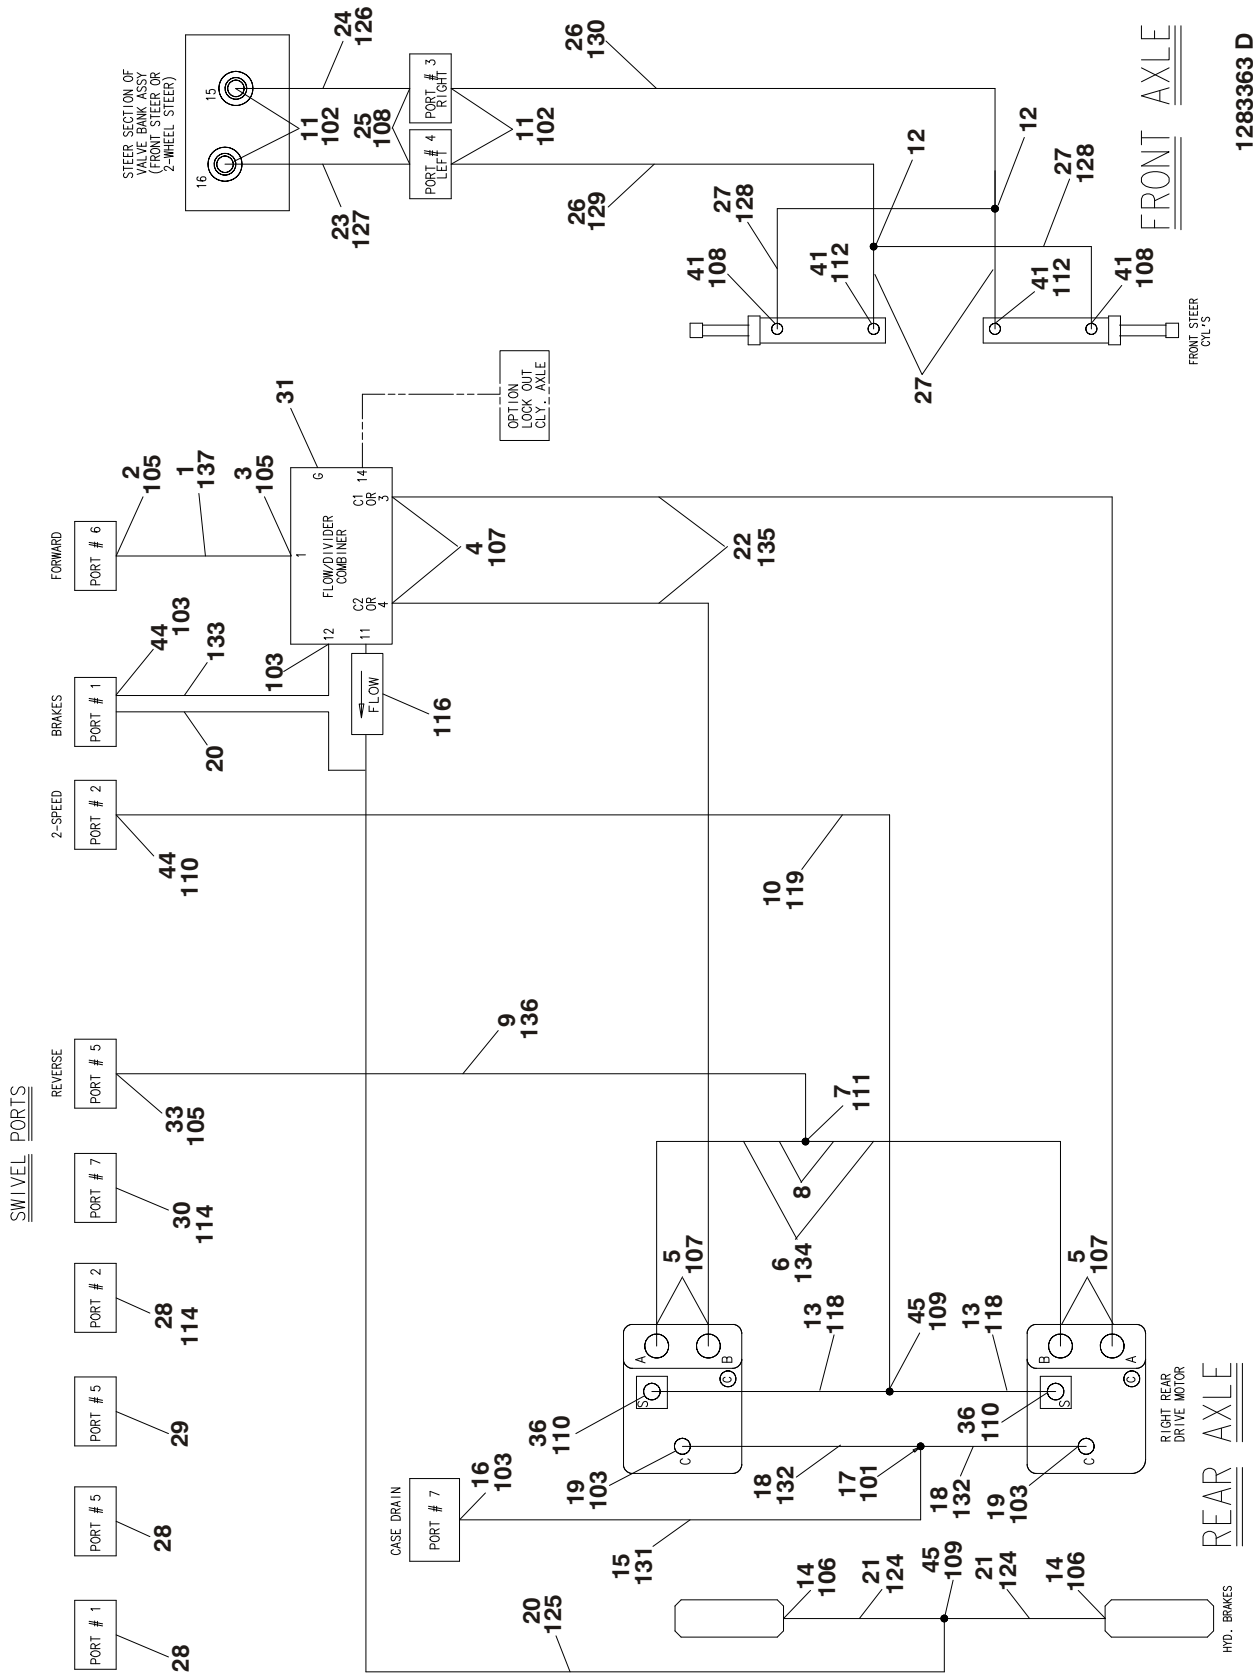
STEER SECTION OF VALVE BANK ASSY (FRONT STEER OR 2-WHEEL STEER)
15
16
24
126
23
127
11
102
25
108
PORT # 3 RIGHT
PORT # 4 LEFT
11
102
26
130
26
129
12
12
27
128
27
128
41
108
41
112
41
112
41
108
27
FRONT STEER CYL'S
FRONT AXLE
1283363 D

OPTION LOCK OUT CLY. AXLE
31
G
14
C1 OR 3
C2 OR 4
FLOW/DIVIDER COMBINER
1
12
11
2
105
1
137
3
105
4
107
22
135
FORWARD
PORT # 6
BRAKES
PORT # 1
44
103
133
103
20
FLOW
116
2-SPEED
PORT # 2
44
110
10
119

SWIVEL PORTS
REVERSE
PORT # 5
33
105
9
136
7
111
8
6
134
PORT # 7
30
114
PORT # 2
28
114
PORT # 5
29
PORT # 5
28
PORT # 1
28

5
107
5
107
A
B
B
A
13
118
45
109
13
118
S
S
36
110
36
110
C
C
19
103
18
132
17
101
18
132
19
103
RIGHT REAR DRIVE MOTOR
CASE DRAIN
PORT # 7
16
103
15
131
20
125
14
106
21
124
45
109
21
124
14
106
HYD. BRAKES
REAR AXLE